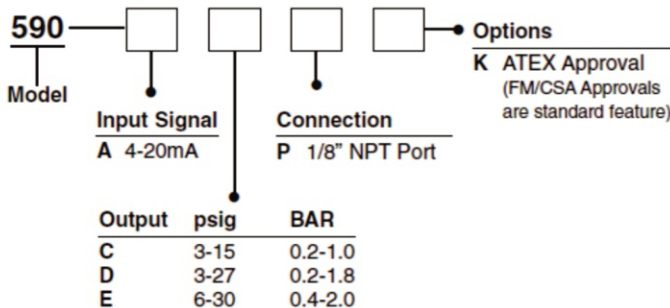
590

Model

Input Signal
A 4-20mA

Connection
P 1/8" NPT Port

Options
K ATEX Approval (FM/CSA Approvals are standard feature)

| Output | psig | BAR |
|---|---|---|
| C | 3-15 | 0.2-1.0 |
| D | 3-27 | 0.2-1.8 |
| E | 6-30 | 0.4-2.0 |